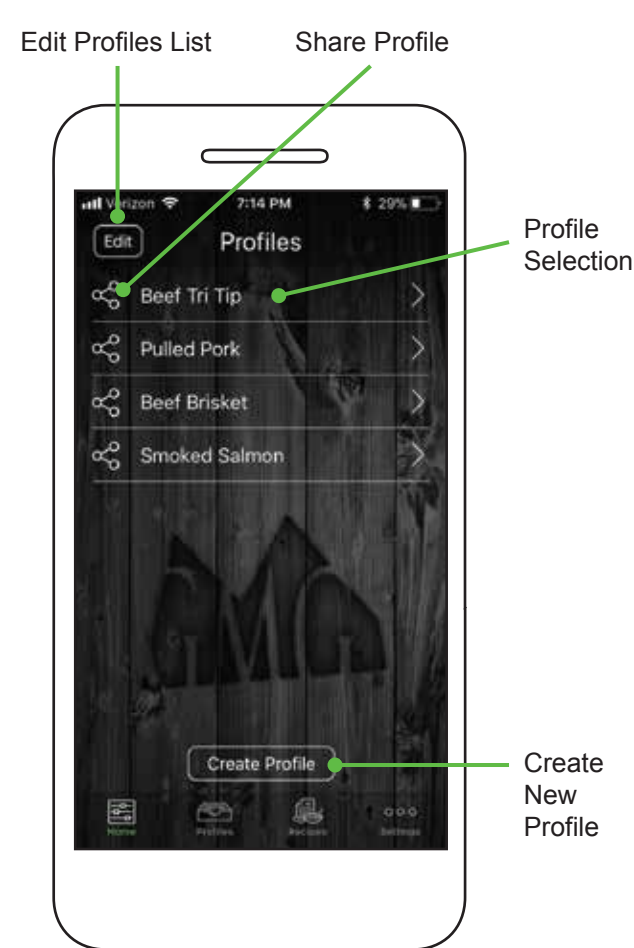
Edit Profiles List

Share Profile

Verizon 7:14 PM 29%

Edit

Profiles

Profile Selection

Beef Tri Tip

Pulled Pork

Beef Brisket

Smoked Salmon

GMG

Create Profile

Create New Profile

Home Profiles Recipes Settings